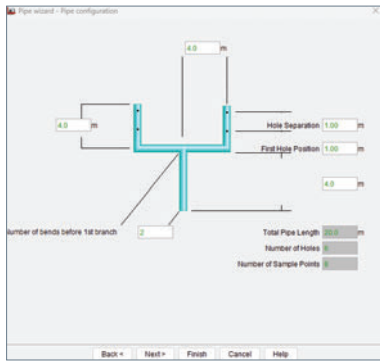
Pipe wizard - Pipe configuration

4.0 m

4.0 m

Hole Separation 1.00 m

First Hole Position 1.00 m

4.0 m

Number of bends before 1st branch 2

Total Pipe Length 20.0 m

Number of Holes 6

Number of Sample Points 6

Back < Next > Finish Cancel Help